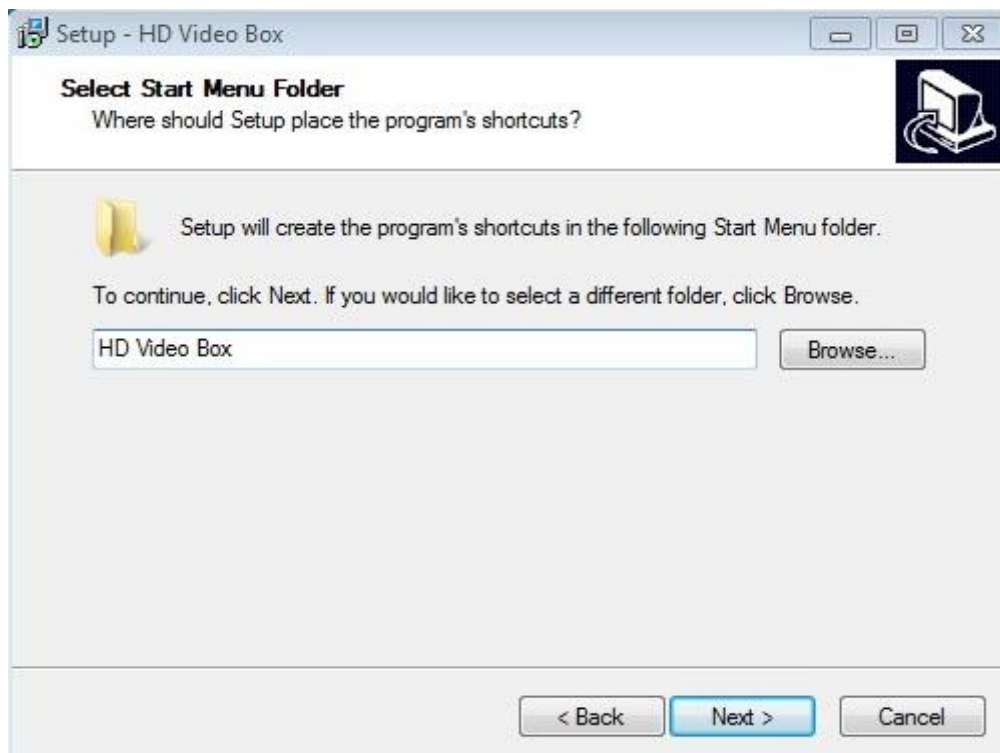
Setup - HD Video Box

Select Start Menu Folder
Where should Setup place the program's shortcuts?

Setup will create the program's shortcuts in the following Start Menu folder.

To continue, click Next. If you would like to select a different folder, click Browse.

HD Video Box

Browse...

< Back

Next >

Cancel